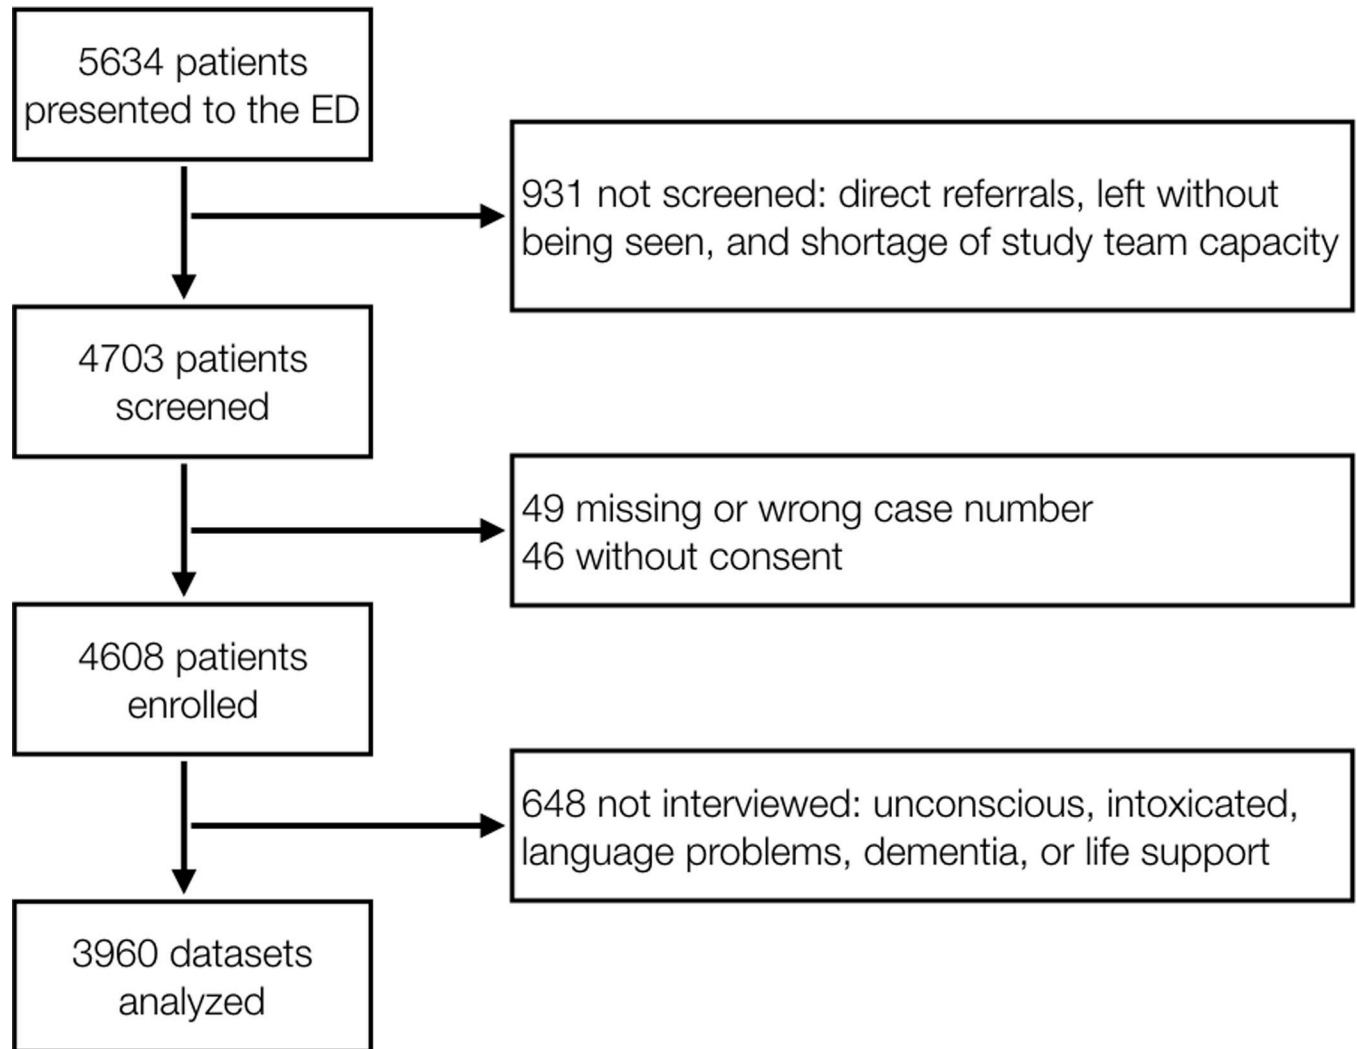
5634 patients presented to the ED

931 not screened: direct referrals, left without being seen, and shortage of study team capacity

4703 patients screened

49 missing or wrong case number
46 without consent

4608 patients enrolled

648 not interviewed: unconscious, intoxicated, language problems, dementia, or life support

3960 datasets analyzed